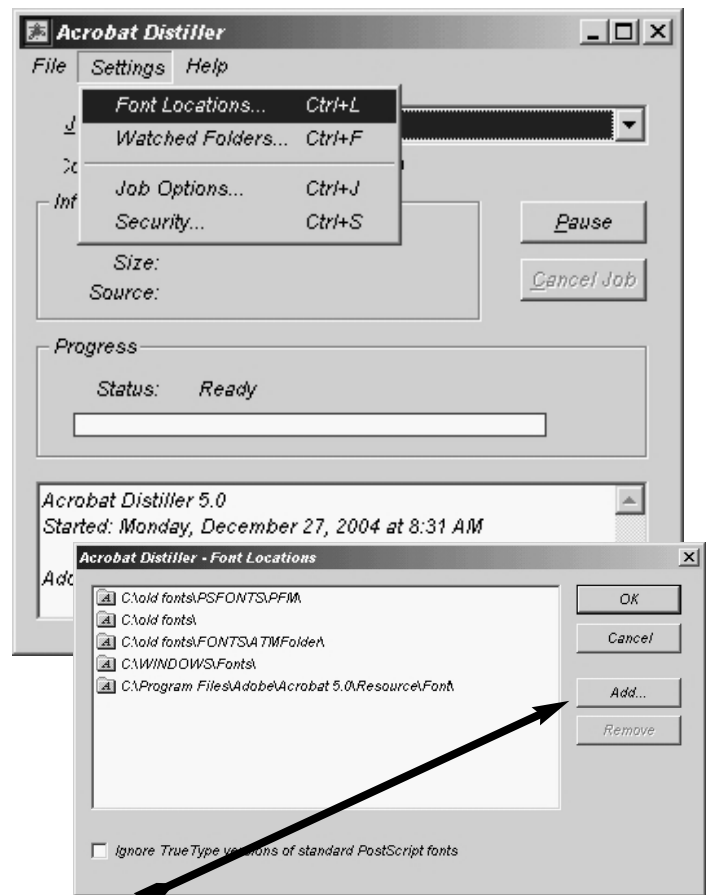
Acrobat Distiller

File Settings Help

Font Locations... Ctrl+L
Watched Folders... Ctrl+F
Job Options... Ctrl+J
Security... Ctrl+S

J

Co

Inf

Size:
Source:

Pause

Cancel Job

Progress

Status: Ready

Acrobat Distiller 5.0
Started: Monday, December 27, 2004 at 8:31 AM

Ado

Acrobat Distiller - Font Locations

C:\old fonts\PSFONTS\PFM\
C:\old fonts\
C:\old fonts\FONTS\ATMFolder\
C:\WINDOWS\Fonts\
C:\Program Files\Adobe\Acrobat 5.0\Resource\Font\

OK
Cancel
Add...
Remove

Ignore TrueType ve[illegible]ions of standard PostScript fonts